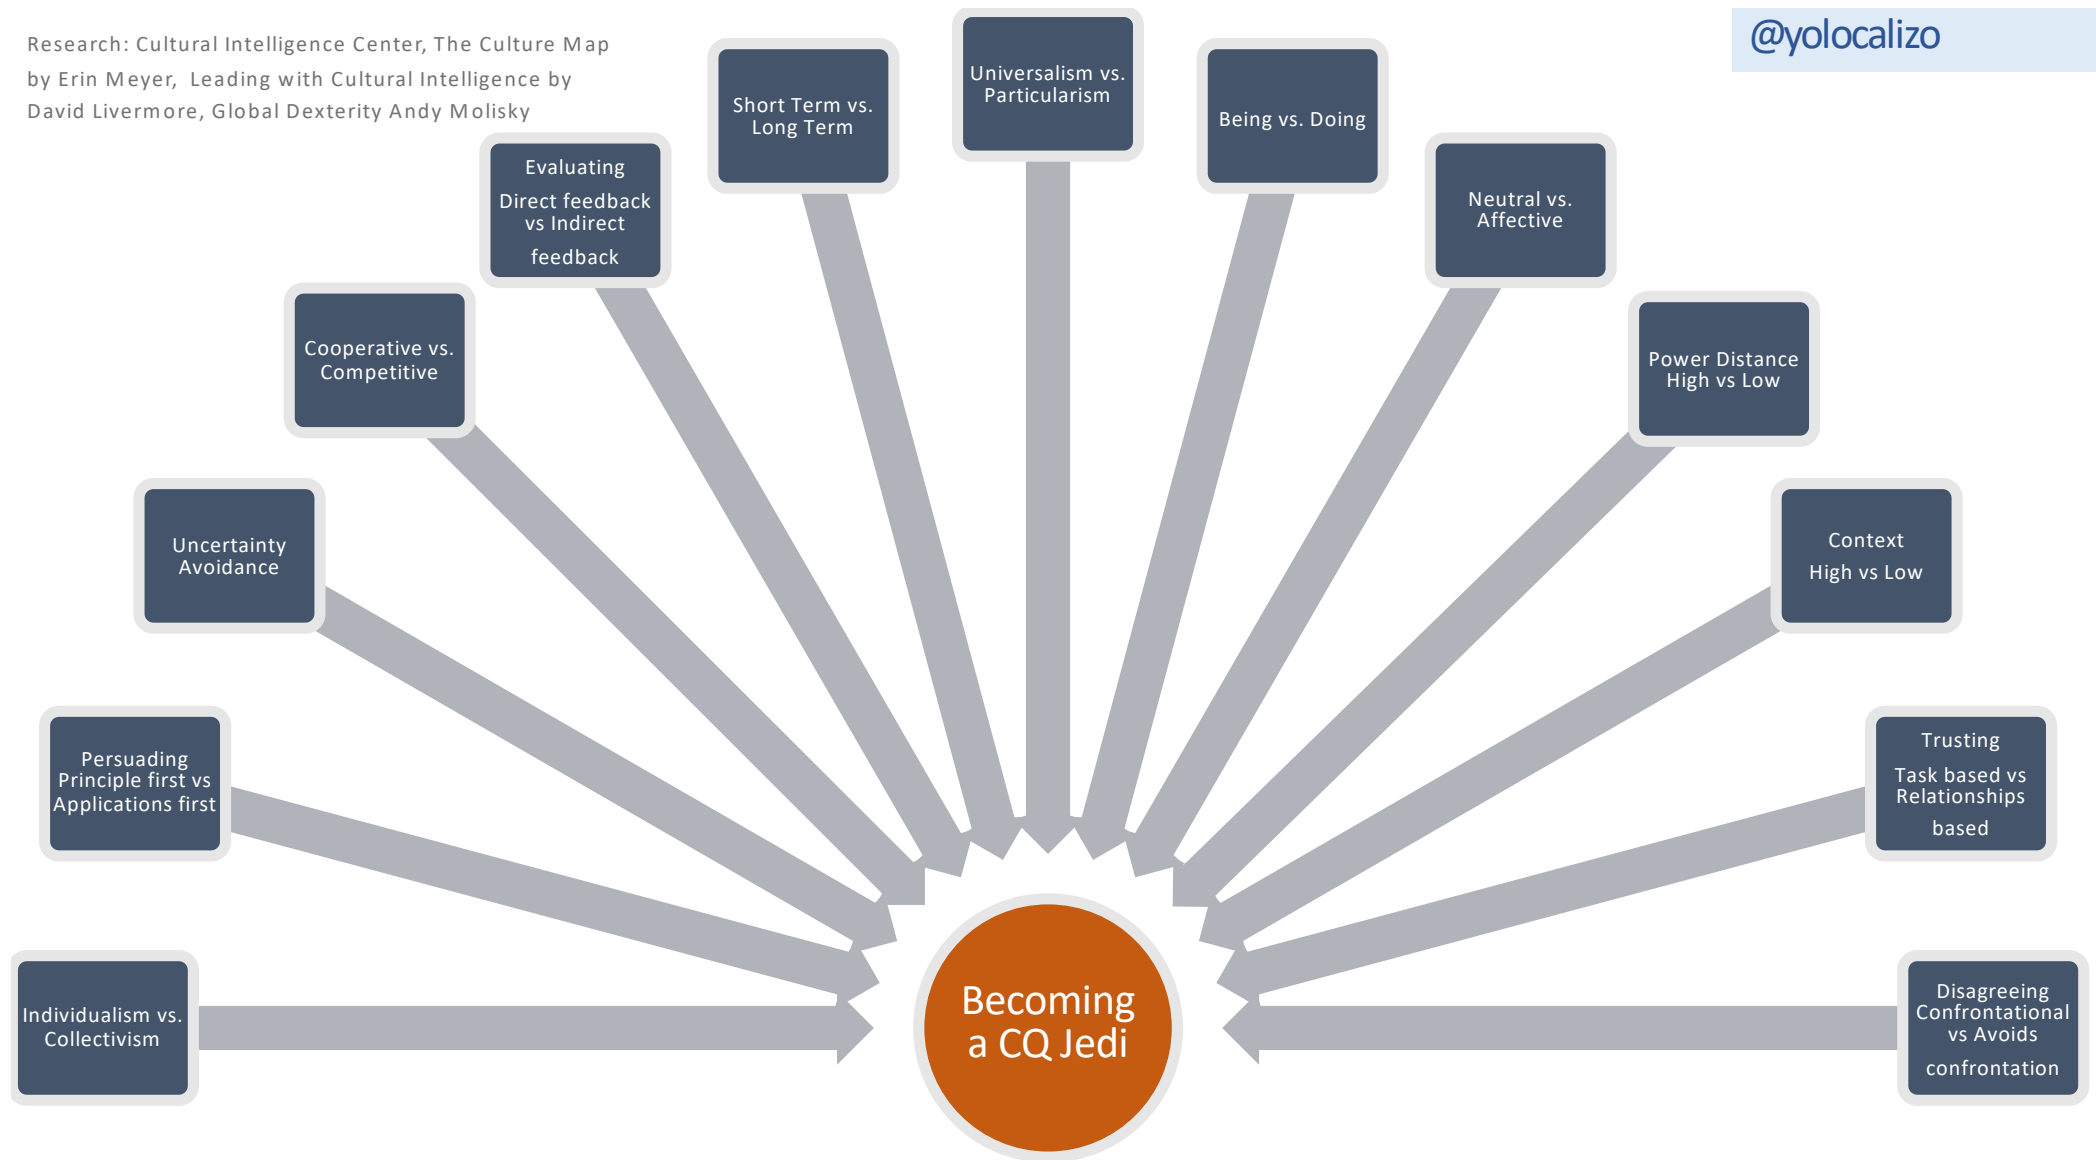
Research: Cultural Intelligence Center, The Culture Map by Erin Meyer, Leading with Cultural Intelligence by David Livermore, Global Dexterity Andy Molisky

@yolocalizo

Short Term vs. Long Term

Universalism vs. Particularism

Being vs. Doing

Evaluating
Direct feedback vs Indirect feedback

Neutral vs. Affective

Cooperative vs. Competitive

Power Distance High vs Low

Uncertainty Avoidance

Context
High vs Low

Persuading
Principle first vs Applications first

Trusting
Task based vs Relationships based

Individualism vs. Collectivism

Becoming a CQ Jedi

Disagreeing
Confrontational vs Avoids confrontation